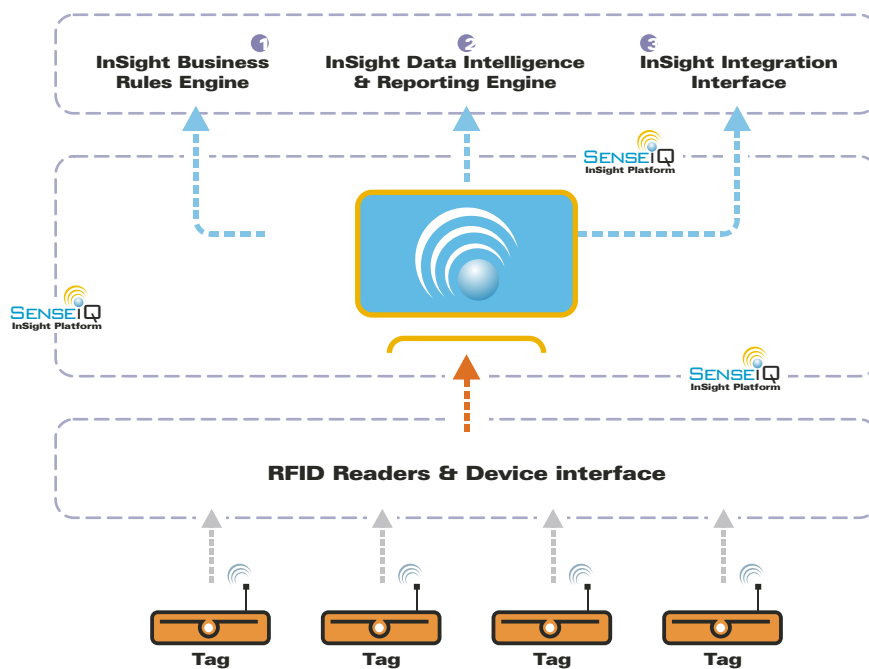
1 InSight Business Rules Engine

2 InSight Data Intelligence & Reporting Engine

3 InSight Integration Interface

SENSEIQ
InSight Platform

SENSEIQ
InSight Platform

SENSEIQ
InSight Platform

RFID Readers & Device interface

Tag

Tag

Tag

Tag